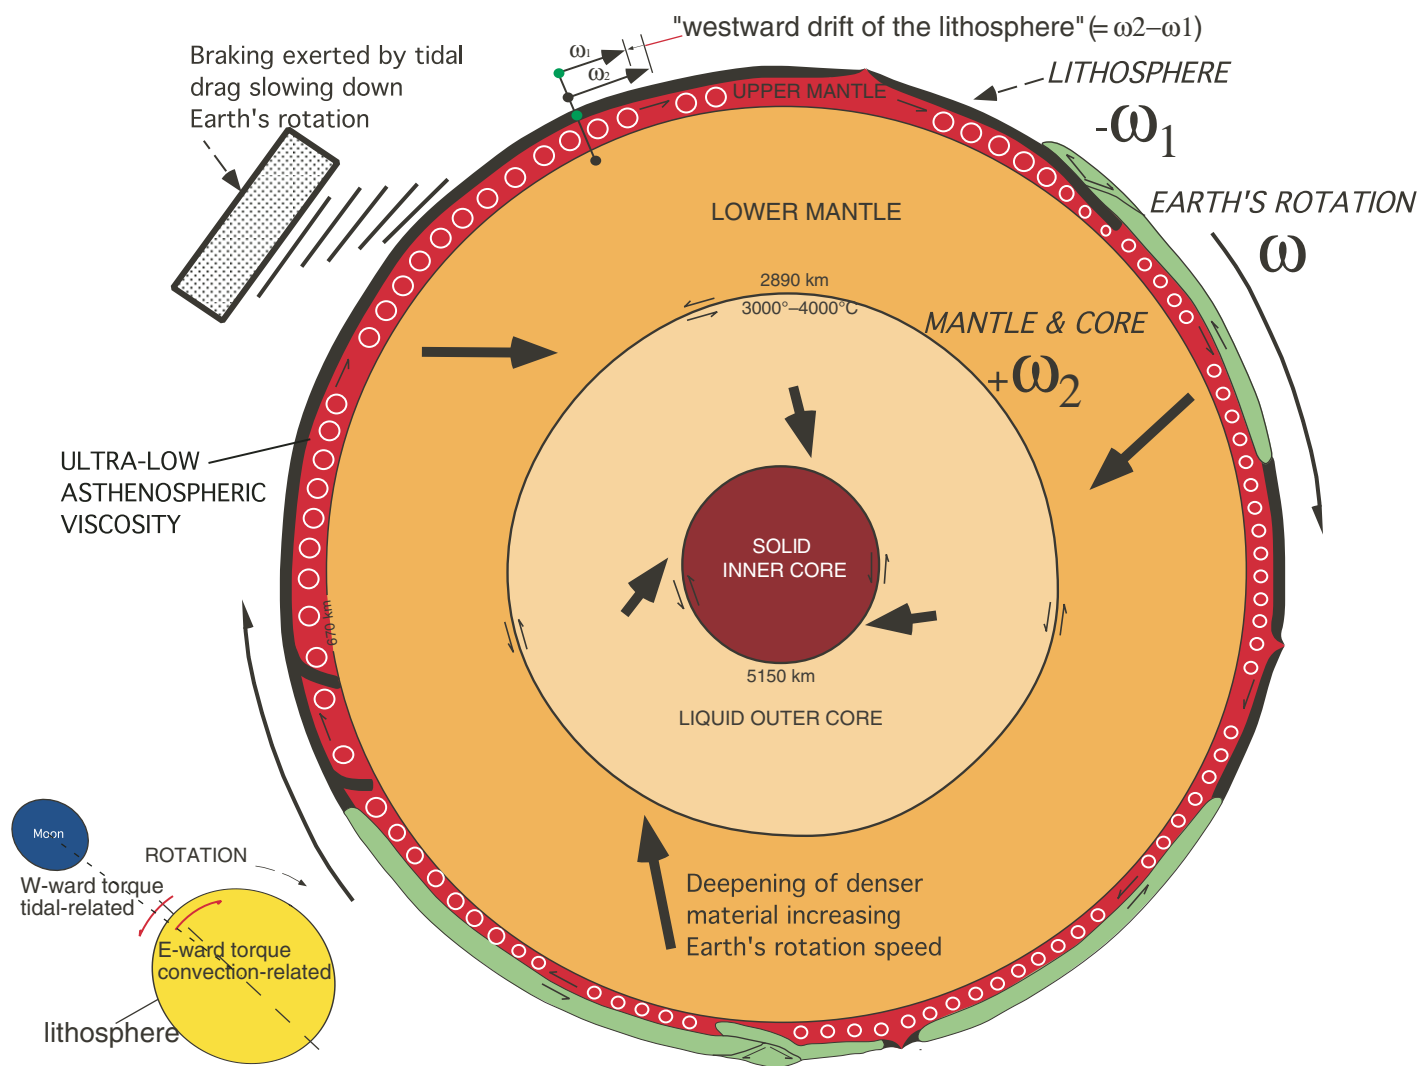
"westward drift of the lithosphere" (= ω2−ω1)

ω₁

ω₂

Braking exerted by tidal drag slowing down Earth's rotation

UPPER MANTLE

LITHOSPHERE

$-\omega_1$

EARTH'S ROTATION

$\omega$

LOWER MANTLE

2890 km

3000°–4000°C

MANTLE & CORE

$+\omega_2$

ULTRA-LOW ASTHENOSPHERIC VISCOSITY

670 km

SOLID INNER CORE

5150 km

LIQUID OUTER CORE

Moon

ROTATION

W-ward torque tidal-related

E-ward torque convection-related

lithosphere

Deepening of denser material increasing Earth's rotation speed